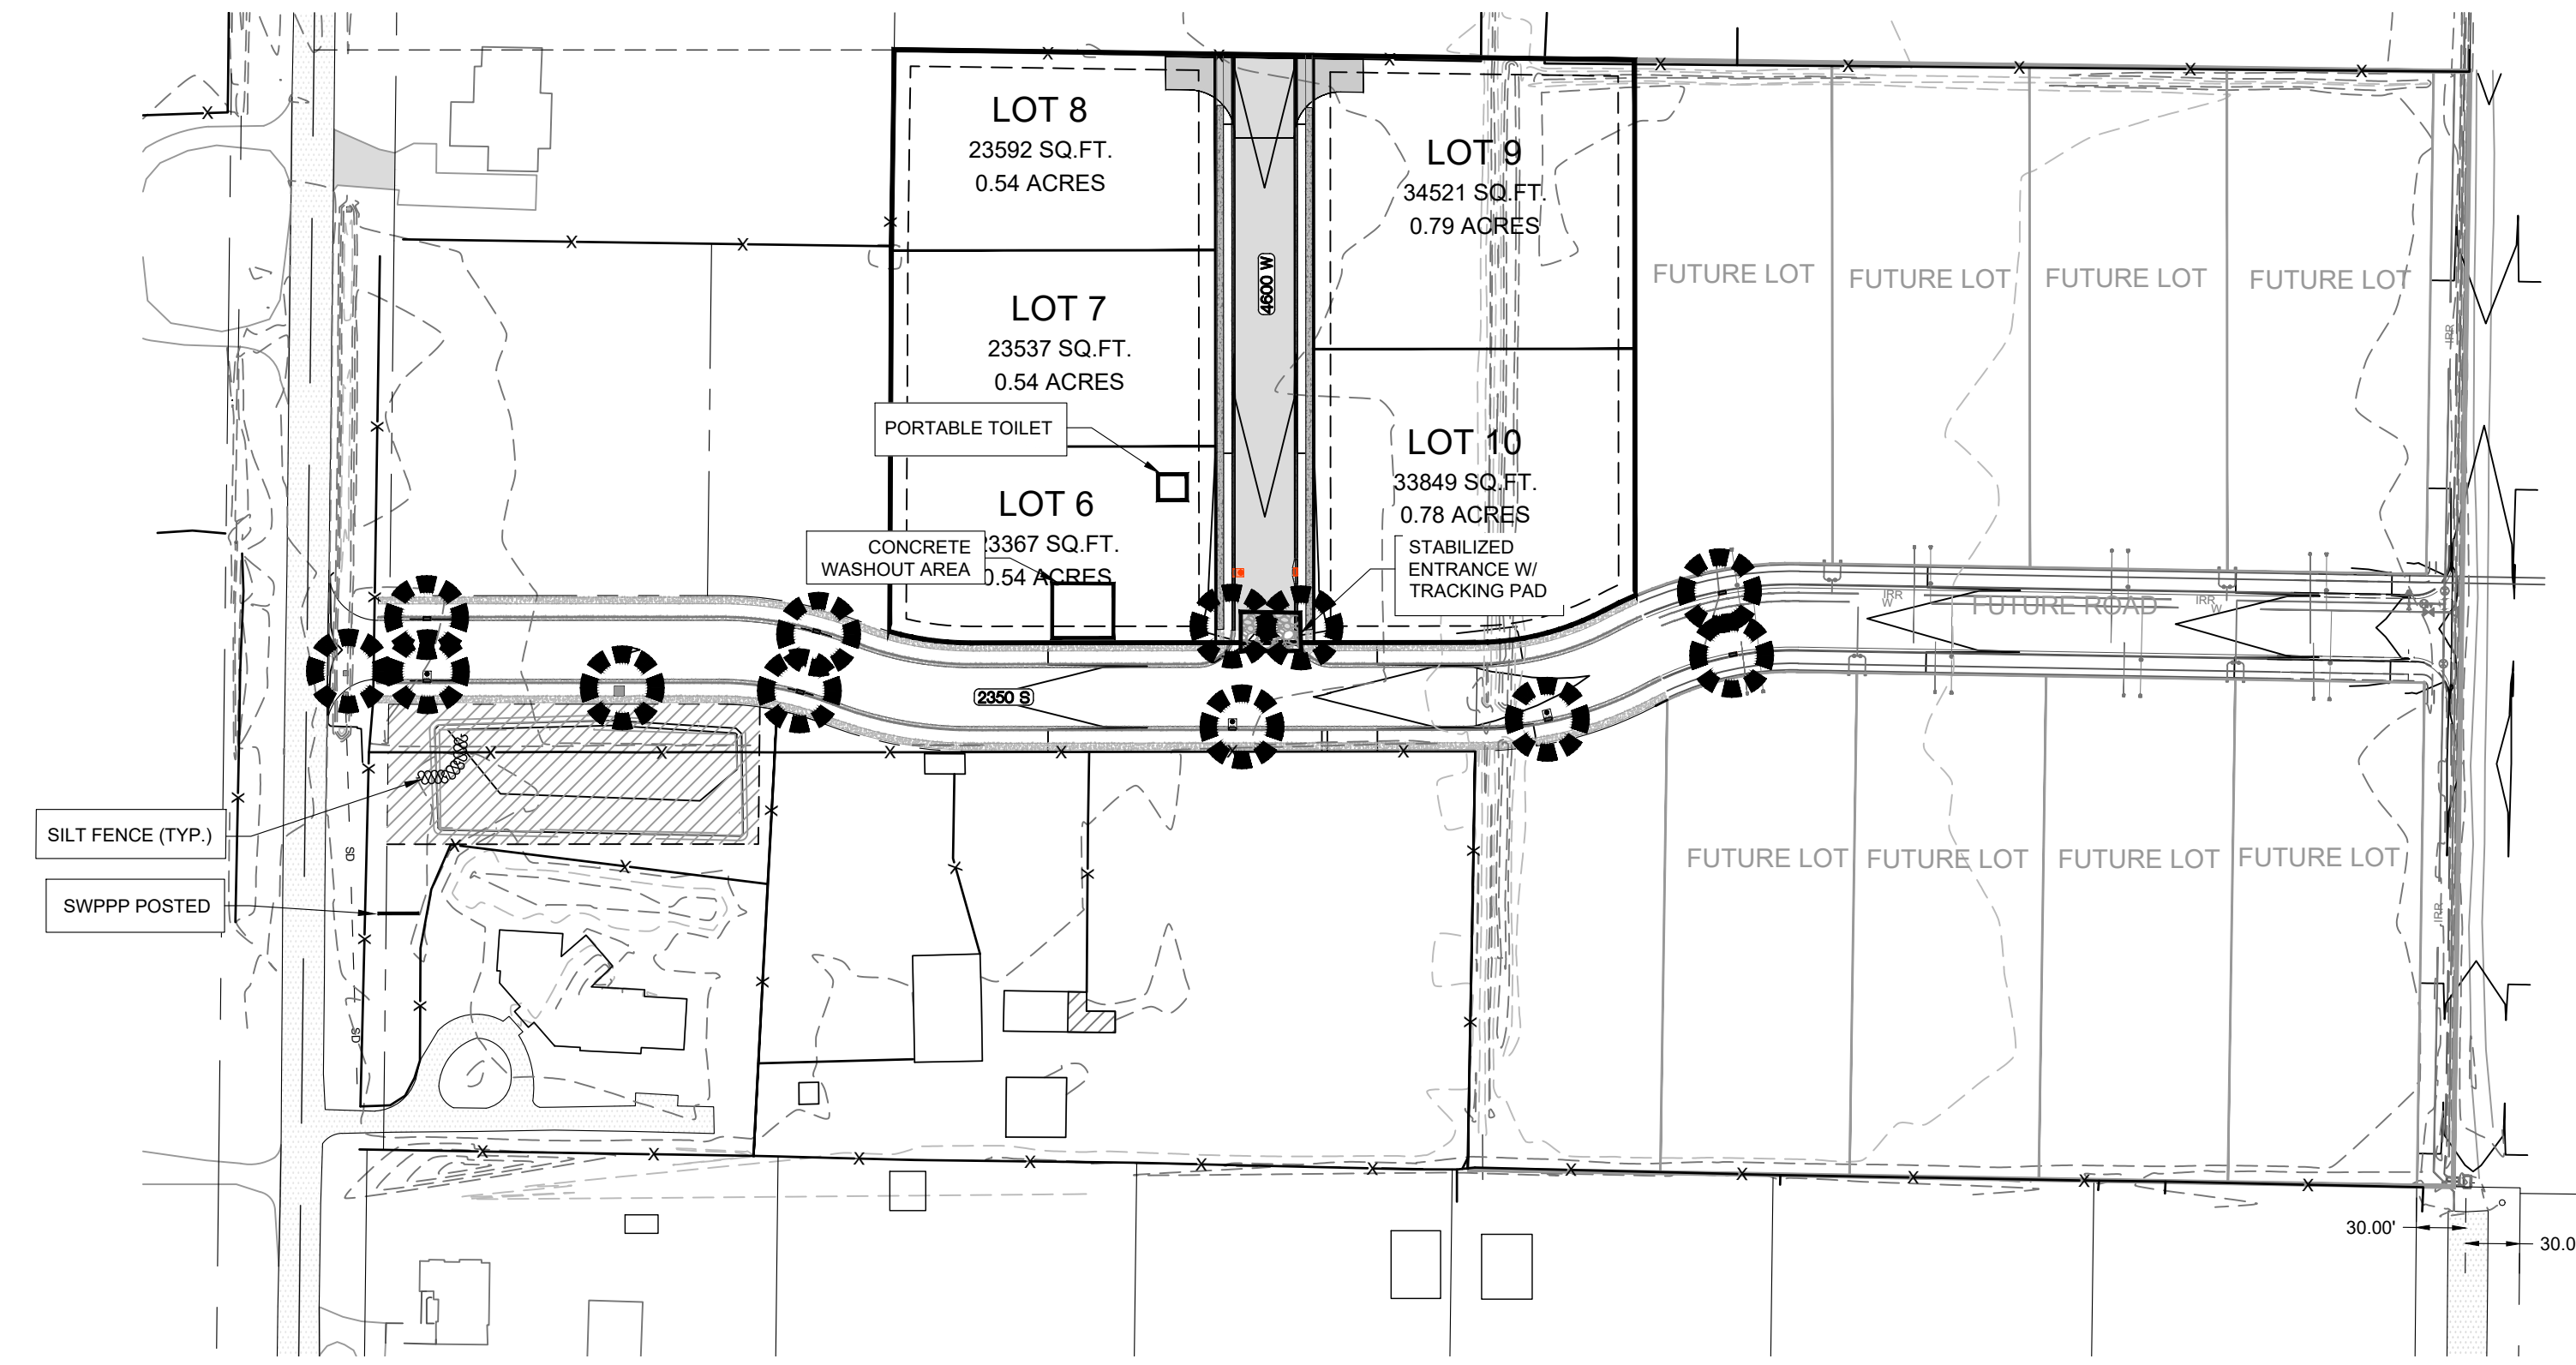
LOT 8
23592 SQ.FT.
0.54 ACRES

LOT 9
34521 SQ.FT.
0.79 ACRES

4600 W

LOT 7
23537 SQ.FT.
0.54 ACRES

FUTURE LOT
FUTURE LOT
FUTURE LOT
FUTURE LOT

IRR

PORTABLE TOILET

LOT 10
33849 SQ.FT.
0.78 ACRES

LOT 6
23367 SQ.FT.
0.54 ACRES

CONCRETE WASHOUT AREA

STABILIZED ENTRANCE W/ TRACKING PAD

IRR W
FUTURE ROAD
IRR W

2350 S

SILT FENCE (TYP.)

SD

FUTURE LOT
FUTURE LOT
FUTURE LOT
FUTURE LOT

SWPPP POSTED

IRR

SD

30.00'
30.0